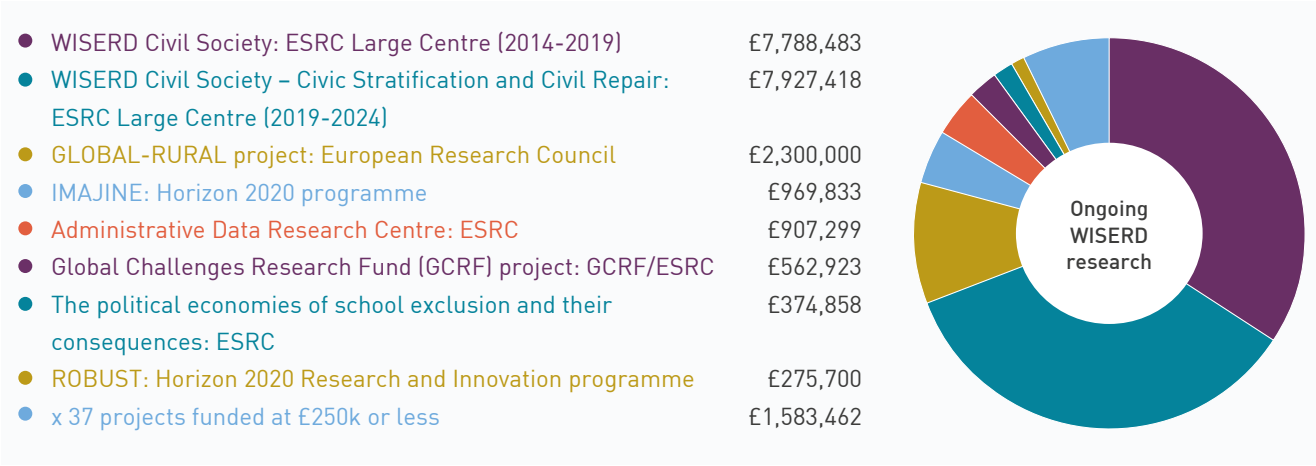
WISERD Civil Society: ESRC Large Centre (2014-2019) £7,788,483
WISERD Civil Society – Civic Stratification and Civil Repair: ESRC Large Centre (2019-2024) £7,927,418
GLOBAL-RURAL project: European Research Council £2,300,000
IMAJINE: Horizon 2020 programme £969,833
Administrative Data Research Centre: ESRC £907,299
Global Challenges Research Fund (GCRF) project: GCRF/ESRC £562,923
The political economies of school exclusion and their consequences: ESRC £374,858
ROBUST: Horizon 2020 Research and Innovation programme £275,700
x 37 projects funded at £250k or less £1,583,462

Ongoing WISERD research